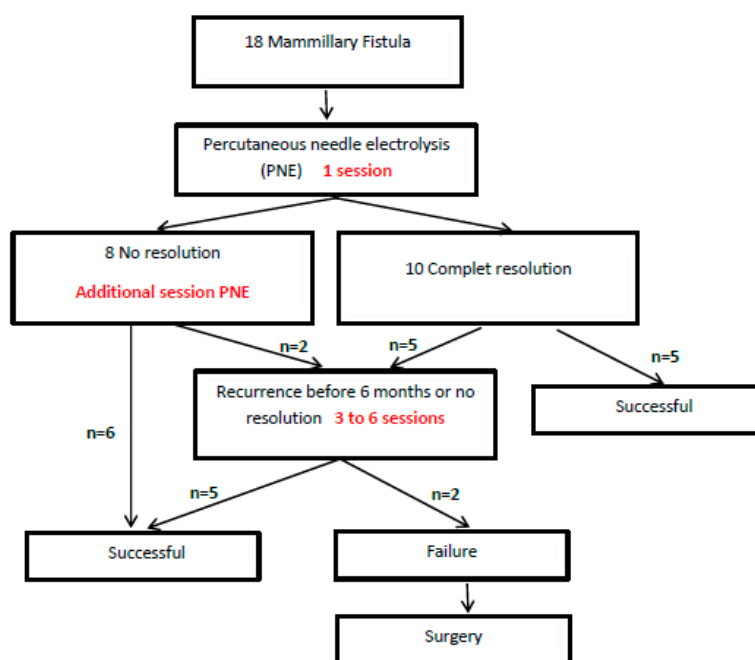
18 Mammillary Fistula

Percutaneous needle electrolysis (PNE) 1 session

8 No resolution

Additional session PNE

10 Complet resolution

n=2

n=5

n=5

Recurrence before 6 months or no resolution 3 to 6 sessions

Successful

n=6

n=5

n=2

Successful

Failure

Surgery